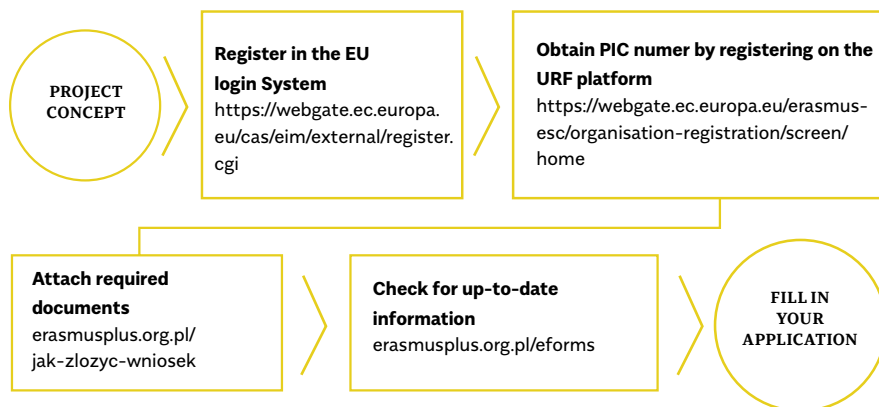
PROJECT CONCEPT

Register in the EU login System
https://webgate.ec.europa.eu/cas/eim/external/register.cgi

Obtain PIC numer by registering on the URF platform
https://webgate.ec.europa.eu/erasmus-esc/organisation-registration/screen/home

Attach required documents
erasmusplus.org.pl/jak-zlozyc-wniosek

Check for up-to-date information
erasmusplus.org.pl/eforms

FILL IN YOUR APPLICATION